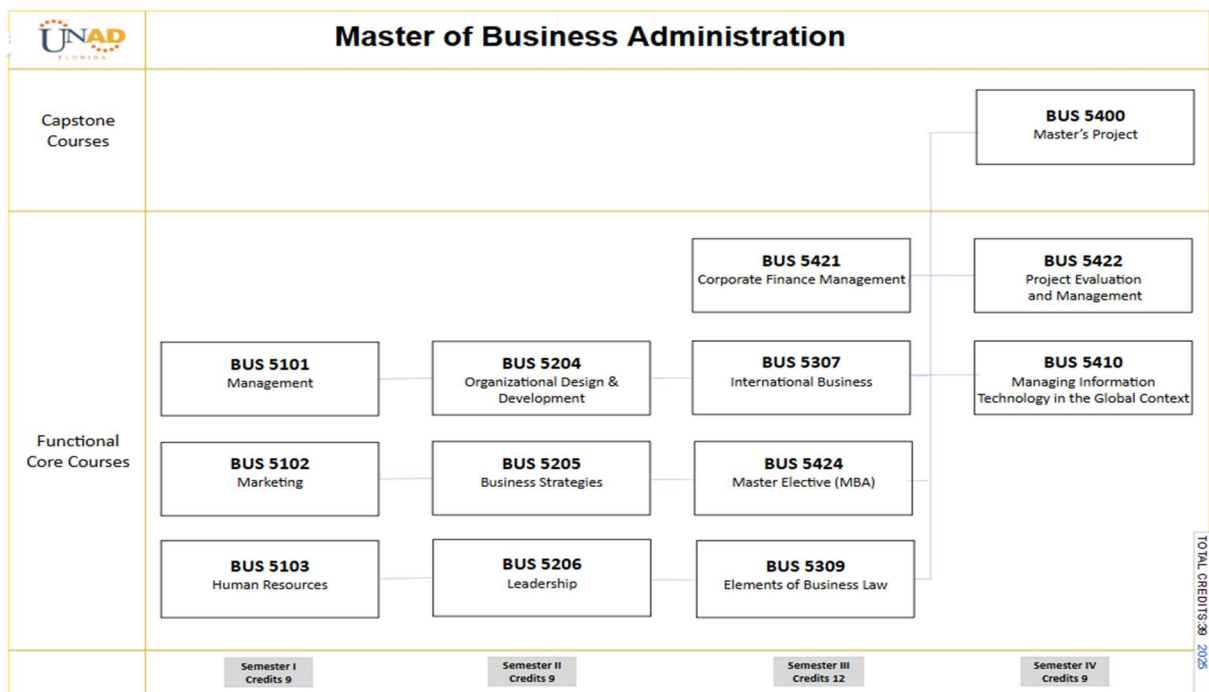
UNAD
FLORIDA

Master of Business Administration

Capstone Courses

BUS 5400
Master's Project

Functional Core Courses

BUS 5421
Corporate Finance Management

BUS 5422
Project Evaluation and Management

BUS 5101
Management

BUS 5204
Organizational Design & Development

BUS 5307
International Business

BUS 5410
Managing Information Technology in the Global Context

BUS 5102
Marketing

BUS 5205
Business Strategies

BUS 5424
Master Elective (MBA)

BUS 5103
Human Resources

BUS 5206
Leadership

BUS 5309
Elements of Business Law

TOTAL CREDITS:39 2025

Semester I
Credits 9

Semester II
Credits 9

Semester III
Credits 12

Semester IV
Credits 9